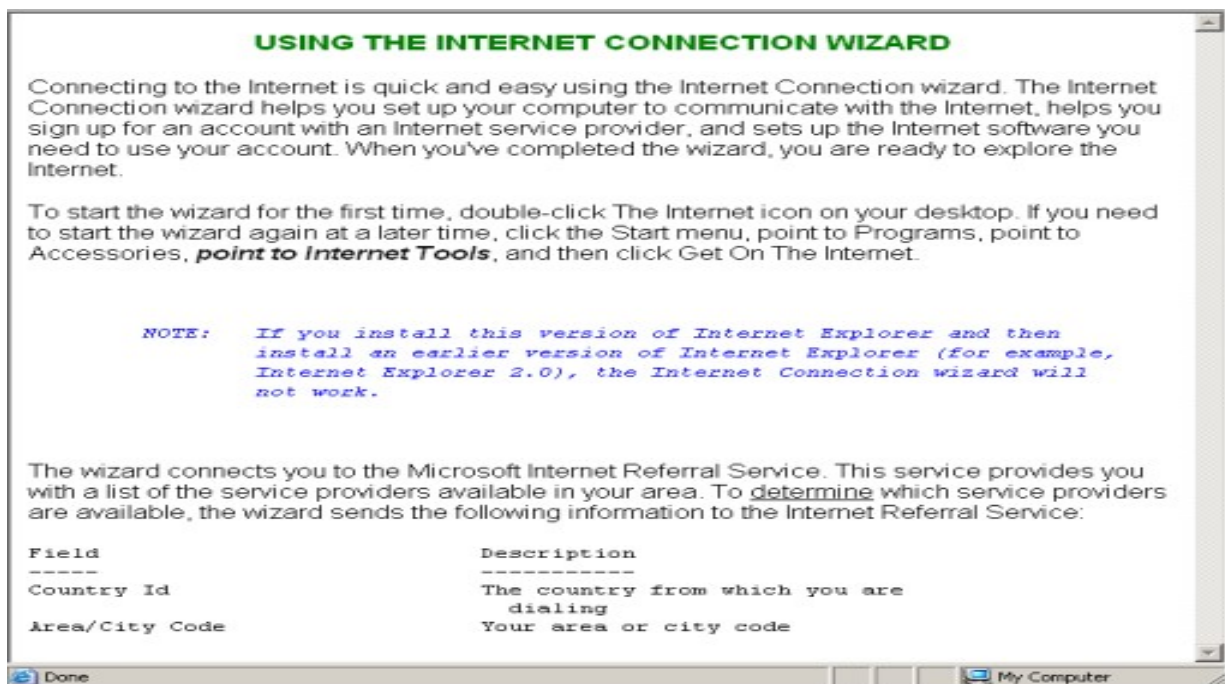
USING THE INTERNET CONNECTION WIZARD

Connecting to the Internet is quick and easy using the Internet Connection wizard. The Internet Connection wizard helps you set up your computer to communicate with the Internet, helps you sign up for an account with an Internet service provider, and sets up the Internet software you need to use your account. When you've completed the wizard, you are ready to explore the Internet.

To start the wizard for the first time, double-click The Internet icon on your desktop. If you need to start the wizard again at a later time, click the Start menu, point to Programs, point to Accessories, ***point to Internet Tools***, and then click Get On The Internet.

NOTE: If you install this version of Internet Explorer and then install an earlier version of Internet Explorer (for example, Internet Explorer 2.0), the Internet Connection wizard will not work.

The wizard connects you to the Microsoft Internet Referral Service. This service provides you with a list of the service providers available in your area. To determine which service providers are available, the wizard sends the following information to the Internet Referral Service:

| Field | Description |
|---|---|
| ----- | ----------- |
| Country Id | The country from which you are dialing |
| Area/City Code | Your area or city code |

Done

My Computer